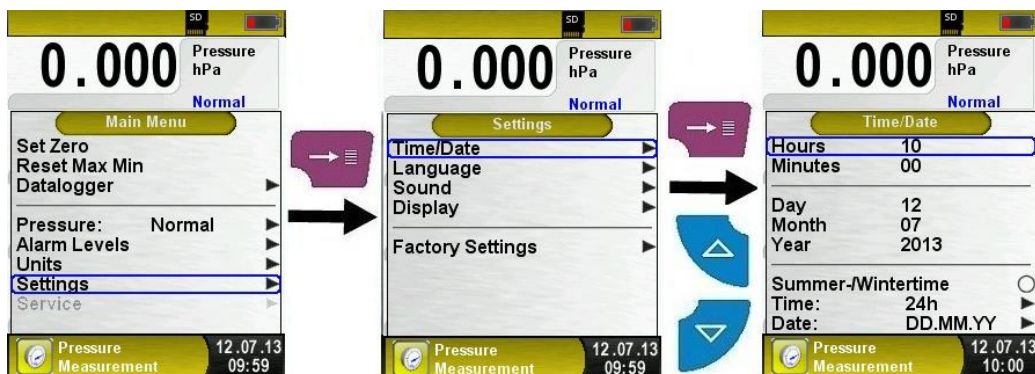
SD

0.000 Pressure hPa

Normal

Main Menu

Set Zero
Reset Max Min
Datalogger

Pressure: Normal
Alarm Levels
Units
Settings
Service

Pressure Measurement 12.07.13 09:59

SD

0.000 Pressure hPa

Normal

Settings

Time/Date
Language
Sound
Display

Factory Settings

Pressure Measurement 12.07.13 09:59

SD

0.000 Pressure hPa

Normal

Time/Date

Hours 10
Minutes 00

Day 12
Month 07
Year 2013

Summer-/Wintertime
Time: 24h
Date: DD.MM.YY

Pressure Measurement 12.07.13 10:00